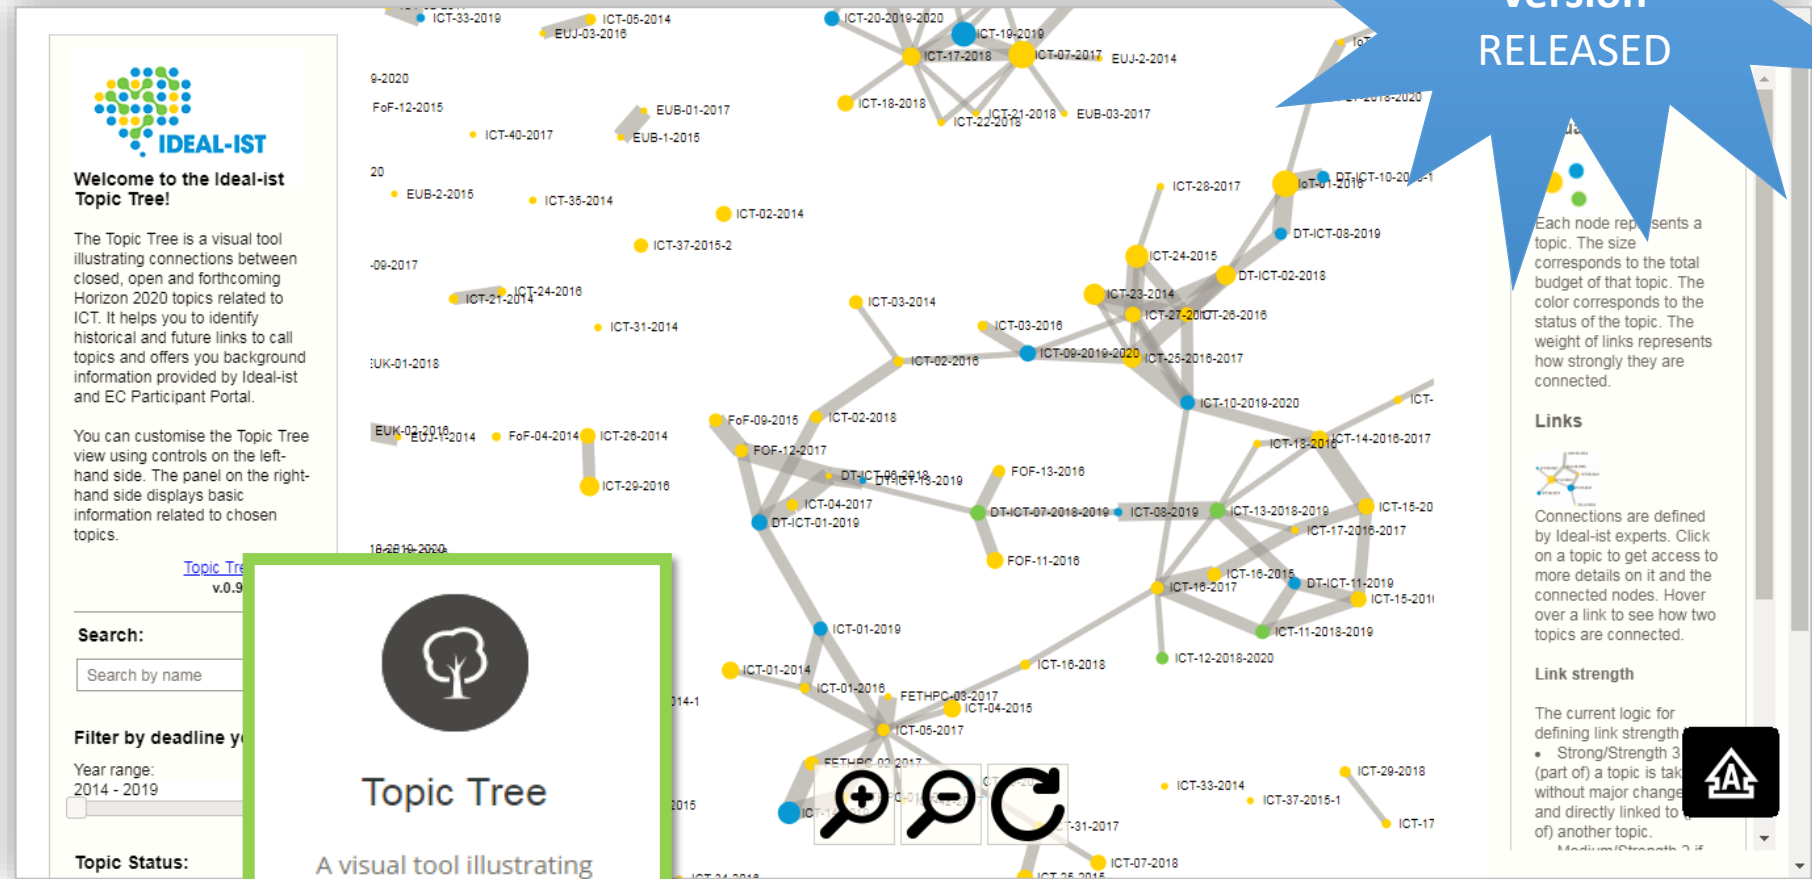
RELEASED

IDEAL-IST

Welcome to the Ideal-ist Topic Tree!

The Topic Tree is a visual tool illustrating connections between closed, open and forthcoming Horizon 2020 topics related to ICT. It helps you to identify historical and future links to call topics and offers you background information provided by Ideal-ist and EC Participant Portal.

You can customise the Topic Tree view using controls on the left-hand side. The panel on the right-hand side displays basic information related to chosen topics.

Topic Tre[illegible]
v.0.9

Search:

Search by name

Filter by deadline y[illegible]

Year range:
2014 - 2019

Topic Status:

Topic Tree

A visual tool illustrating

ICT-33-2019 ICT-05-2014 EUJ-03-2016 ICT-20-2019-2020 ICT-19-2019 ICT-17-2018 ICT-07-2017 EUJ-2-2014 9-2020 FoF-12-2015 EUB-01-2017 ICT-18-2018 ICT-40-2017 EUB-1-2015 ICT-22-2016 ICT-21-2018 EUB-03-2017 20 EUB-2-2015 ICT-35-2014 ICT-02-2014 ICT-28-2017 IoT-01-2016 DT-ICT-10-20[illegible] ICT-37-2015-2 DT-ICT-08-2019 ICT-24-2015 DT-ICT-02-2018 -09-2017 ICT-21-2014 ICT-24-2016 ICT-03-2014 ICT-23-2014 ICT-27-2017 ICT-26-2016 ICT-31-2014 ICT-03-2016 :UK-01-2018 ICT-02-2016 ICT-09-2019-2020 ICT-25-2016-2017 ICT-10-2019-2020 EUK-02-2016 EUJ-1-2014 FoF-04-2014 ICT-26-2014 FoF-09-2015 ICT-02-2018 ICT-18-2016 ICT-14-2016-2017 FOF-12-2017 DT-ICT-06-2018 DT-ICT-13-2019 FOF-13-2016 ICT-29-2016 ICT-04-2017 DT-ICT-07-2018-2019 ICT-08-2019 ICT-13-2018-2019 ICT-15-20 DT-ICT-01-2019 ICT-17-2016-2017 FOF-11-2016 18-2019-2020 ICT-16-2015 ICT-16-2017 DT-ICT-11-2019 ICT-15-201 ICT-01-2019 ICT-11-2018-2019 ICT-16-2018 ICT-12-2018-2020 ICT-01-2014 ICT-01-2016 FETHPC-03-2017 ICT-04-2015 ICT-05-2017 FETHPC-02-2017 ICT-33-2014 ICT-29-2018 ICT-37-2015-1 ICT-17 -31-2017 ICT-07-2018

Each node represents a topic. The size corresponds to the total budget of that topic. The color corresponds to the status of the topic. The weight of links represents how strongly they are connected.

Links

Connections are defined by Ideal-ist experts. Click on a topic to get access to more details on it and the connected nodes. Hover over a link to see how two topics are connected.

Link strength

The current logic for defining link strength
• Strong/Strength 3 (part of) a topic is tak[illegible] without major change and directly linked to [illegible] of) another topic.